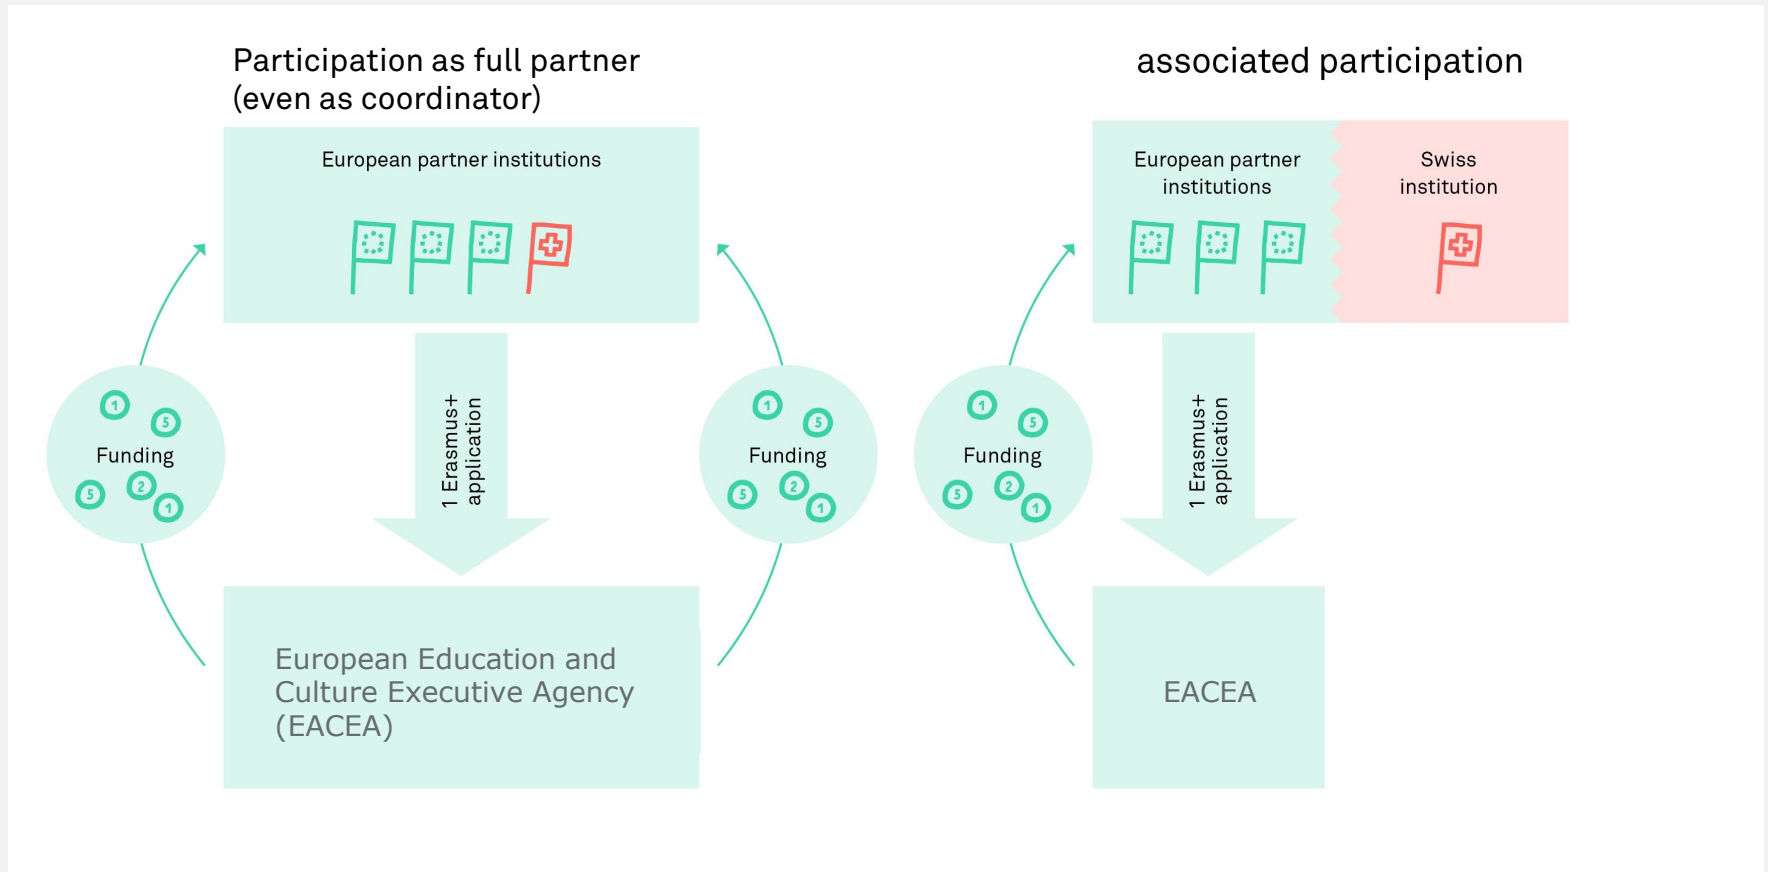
Participation as full partner (even as coordinator)

European partner institutions

1 Erasmus+ application

European Education and Culture Executive Agency (EACEA)

1 5 Funding 5 2 1

1 5 Funding 5 2 1

associated participation

European partner institutions

Swiss institution

1 Erasmus+ application

EACEA

1 5 Funding 5 2 1